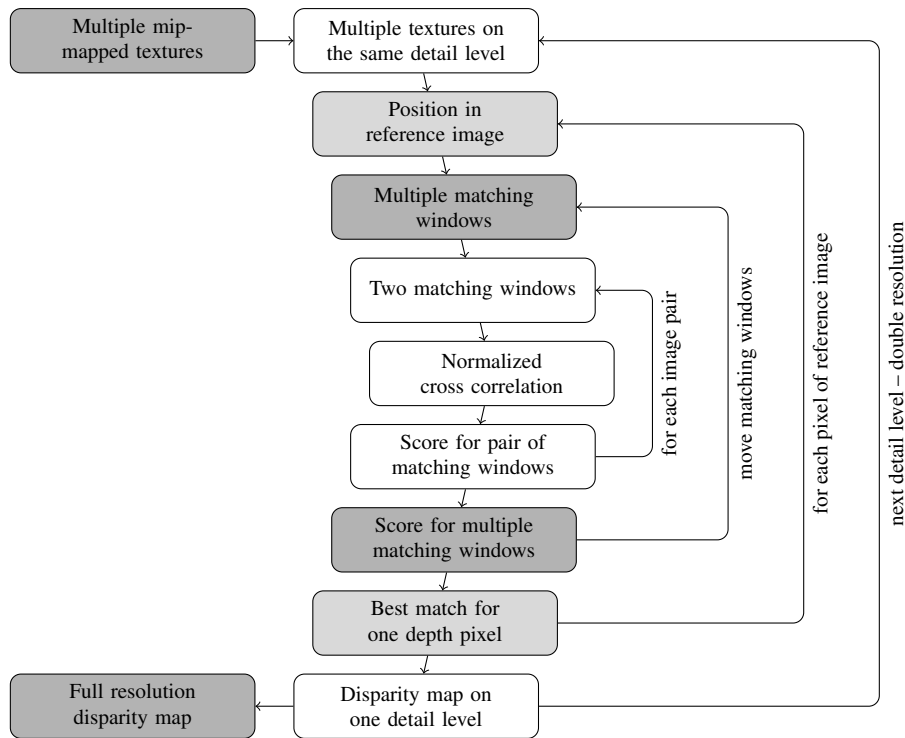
Multiple mip-mapped textures

Multiple textures on the same detail level

Position in reference image

Multiple matching windows

Two matching windows

Normalized cross correlation

Score for pair of matching windows

Score for multiple matching windows

Best match for one depth pixel

Disparity map on one detail level

Full resolution disparity map

for each image pair

move matching windows

for each pixel of reference image

next detail level – double resolution